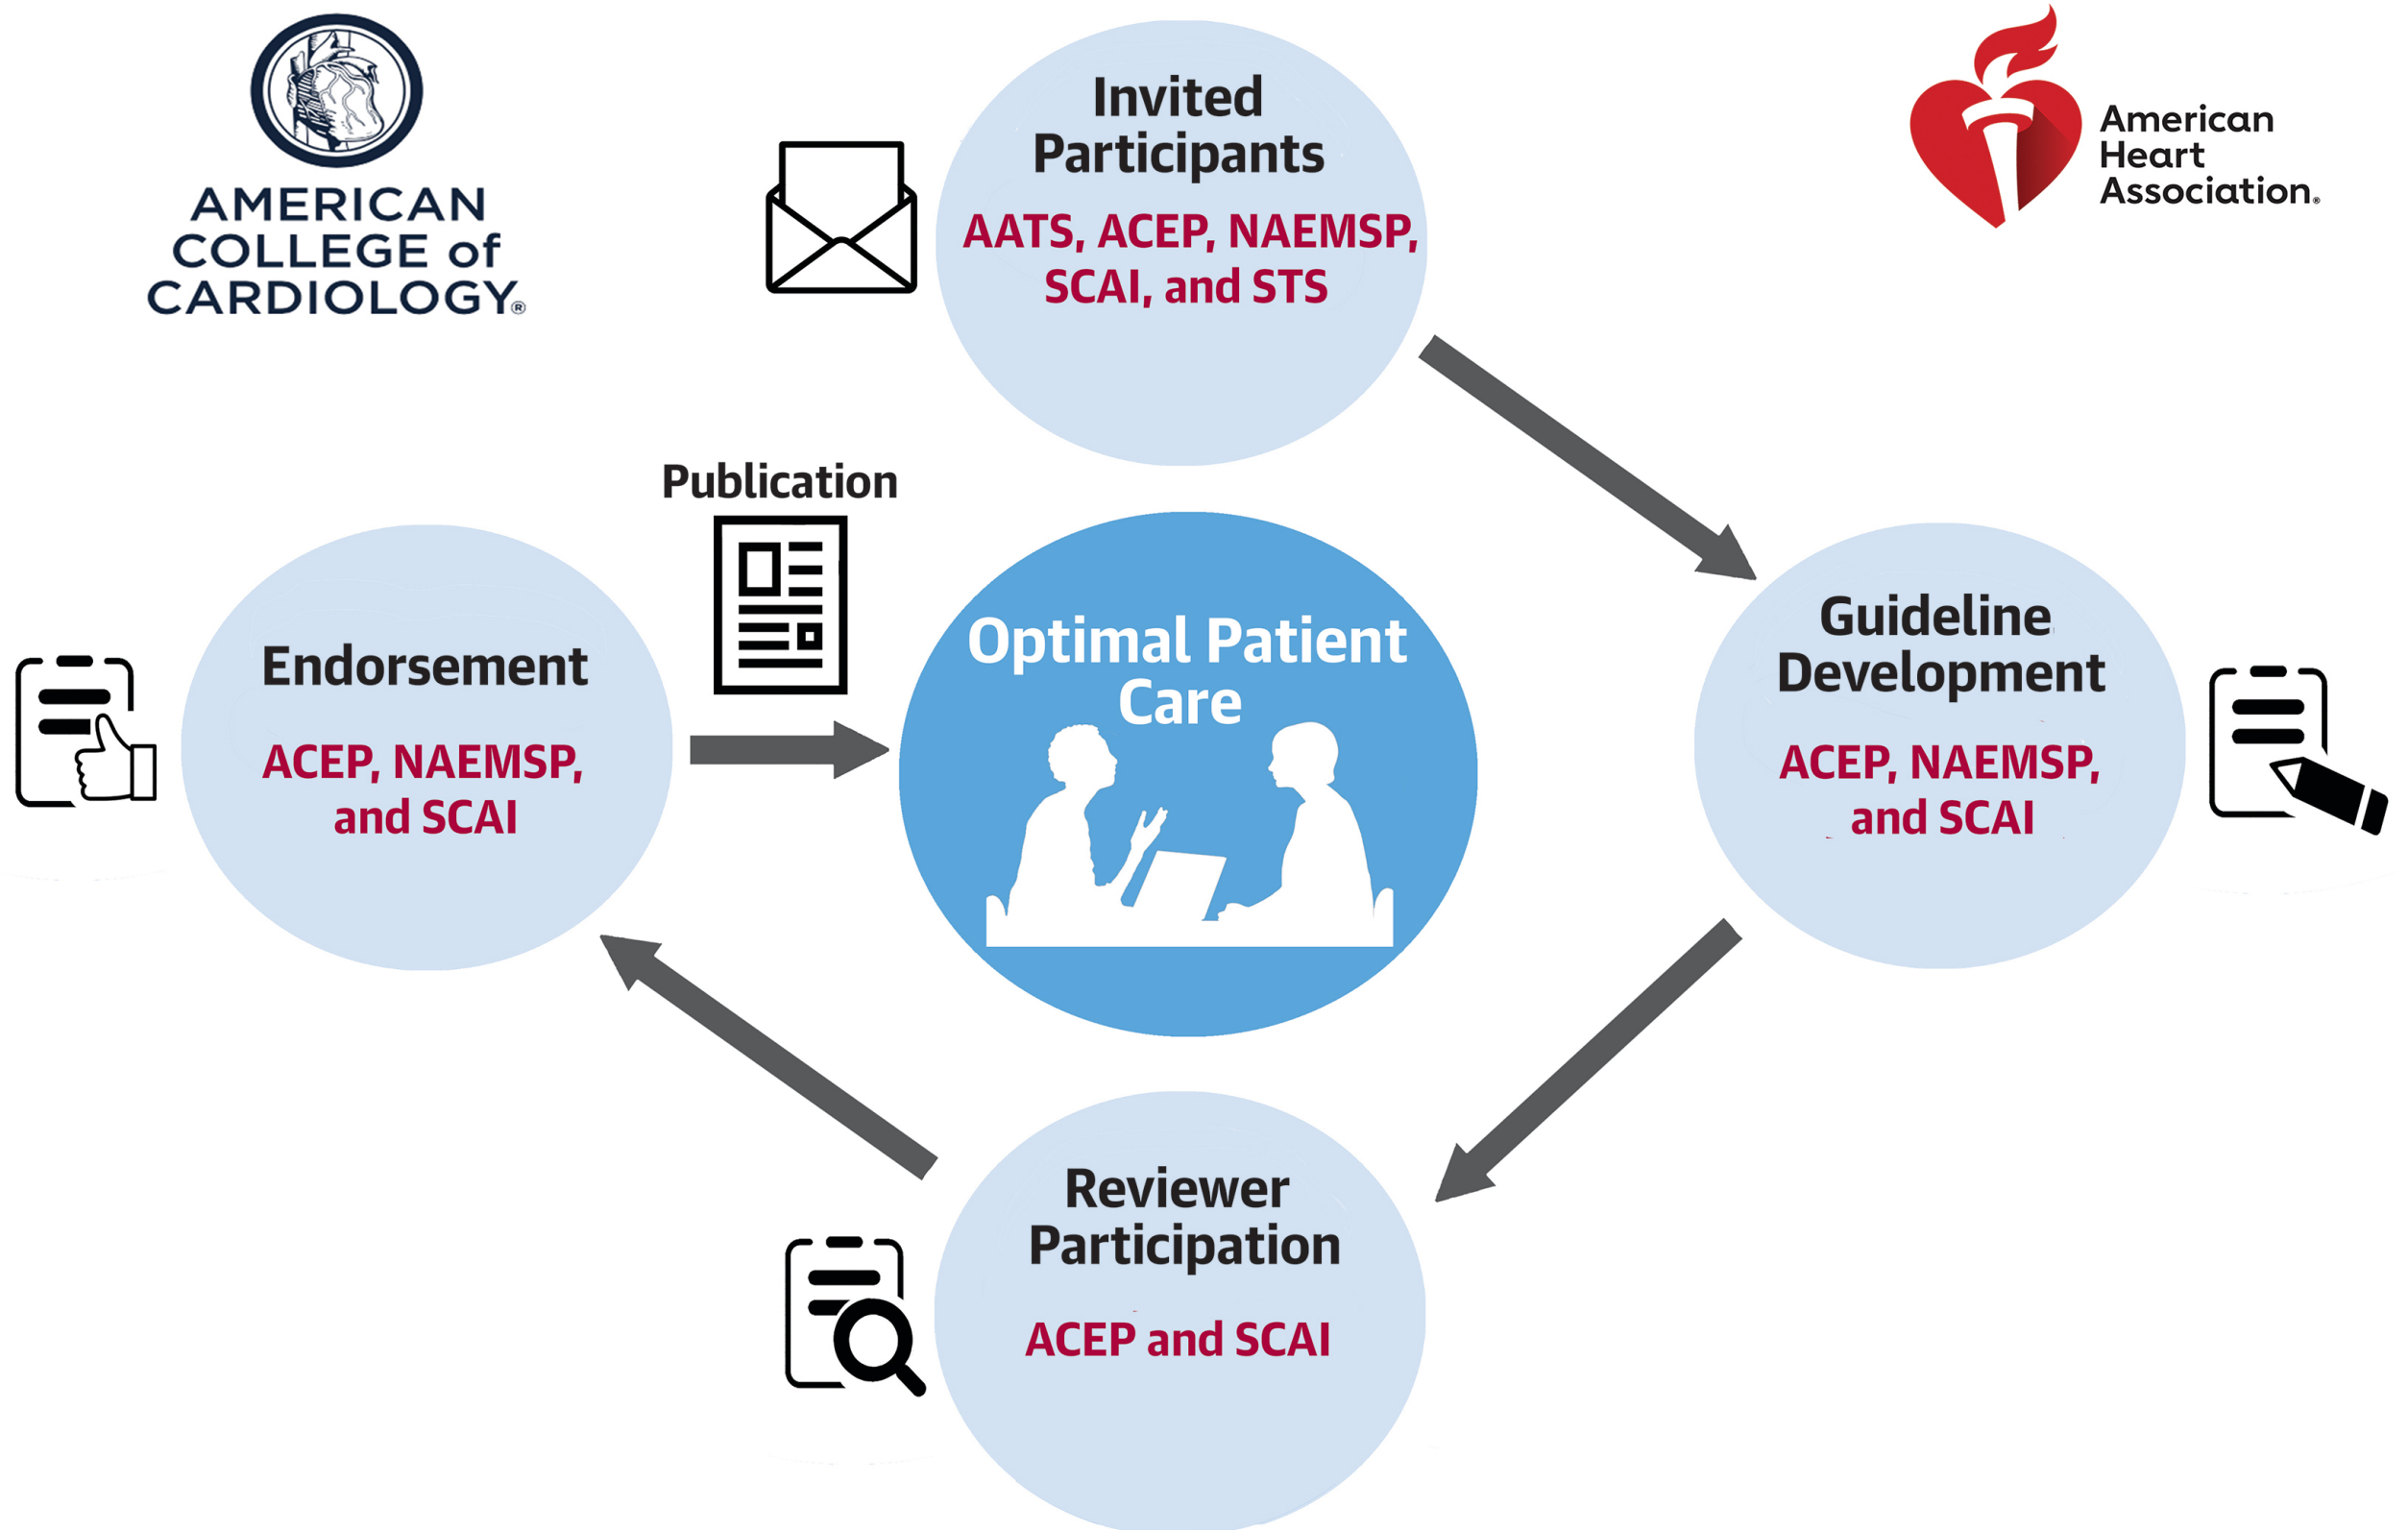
AMERICAN COLLEGE of CARDIOLOGY®

Invited Participants

AATS, ACEP, NAEMSP, SCAI, and STS

American Heart Association®

Publication

Endorsement

ACEP, NAEMSP, and SCAI

Optimal Patient Care

Guideline Development

ACEP, NAEMSP, and SCAI

Reviewer Participation

ACEP and SCAI